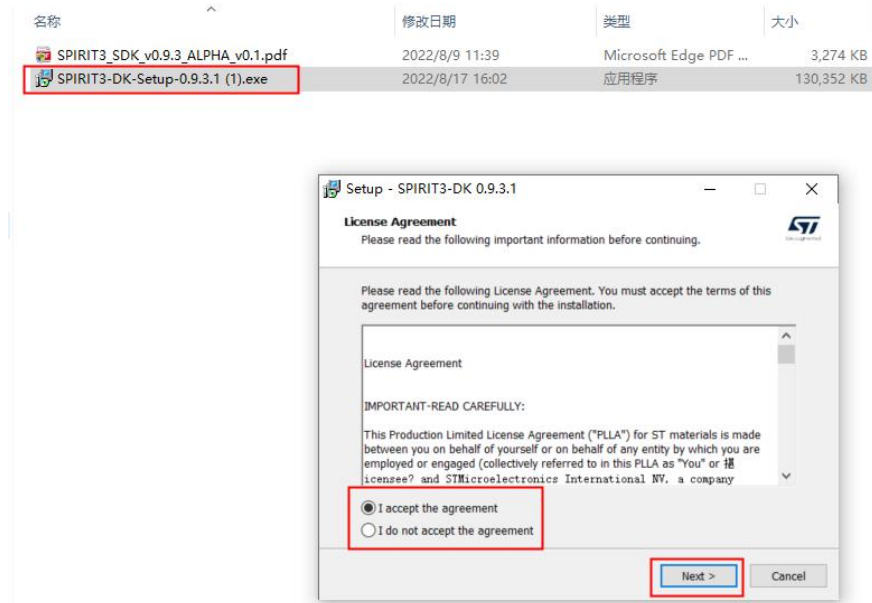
| 名称 | 修改日期 | 类型 | 大小 |
|---|---|---|---|
| SPIRIT3_SDK_v0.9.3_ALPHA_v0.1.pdf | 2022/8/9 11:39 | Microsoft Edge PDF ... | 3,274 KB |
| SPIRIT3-DK-Setup-0.9.3.1 (1).exe | 2022/8/17 16:02 | 应用程序 | 130,352 KB |

Setup - SPIRIT3-DK 0.9.3.1

License Agreement
Please read the following important information before continuing.

life.augmented

Please read the following License Agreement. You must accept the terms of this agreement before continuing with the installation.

License Agreement

IMPORTANT-READ CAREFULLY:

This Production Limited License Agreement ("PLLA") for ST materials is made between you on behalf of yourself or on behalf of any entity by which you are employed or engaged (collectively referred to in this PLLA as "You" or 搇icensee? and STMicroelectronics International NV, a company

I accept the agreement
I do not accept the agreement

Next >
Cancel